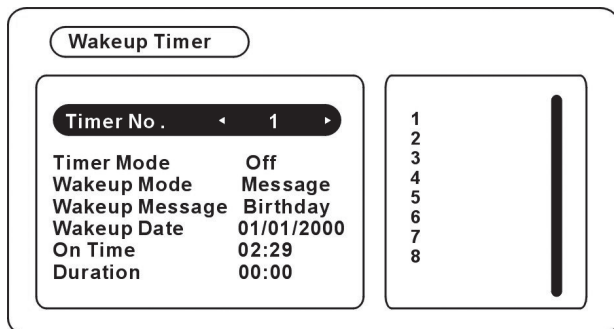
Wakeup Timer

Timer No. ◂ 1 ▸

| | |
|---|---|
| Timer Mode | Off |
| Wakeup Mode | Message |
| Wakeup Message | Birthday |
| Wakeup Date | 01/01/2000 |
| On Time | 02:29 |
| Duration | 00:00 |

1
2
3
4
5
6
7
8